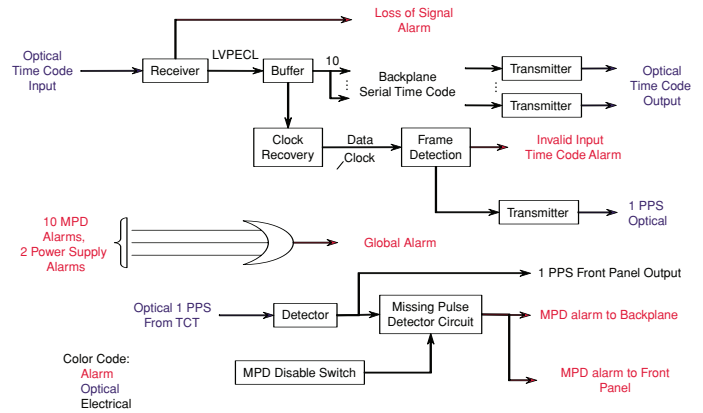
Loss of Signal Alarm

Optical Time Code Input

Receiver

LVPECL

Buffer

10

Backplane Serial Time Code

Transmitter

Transmitter

Optical Time Code Output

Clock Recovery

Data

Clock

Frame Detection

Invalid Input Time Code Alarm

Transmitter

1 PPS Optical

10 MPD Alarms, 2 Power Supply Alarms

Global Alarm

1 PPS Front Panel Output

Optical 1 PPS From TCT

Detector

Missing Pulse Detector Circuit

MPD alarm to Backplane

MPD Disable Switch

MPD alarm to Front Panel

Color Code:
Alarm
Optical
Electrical